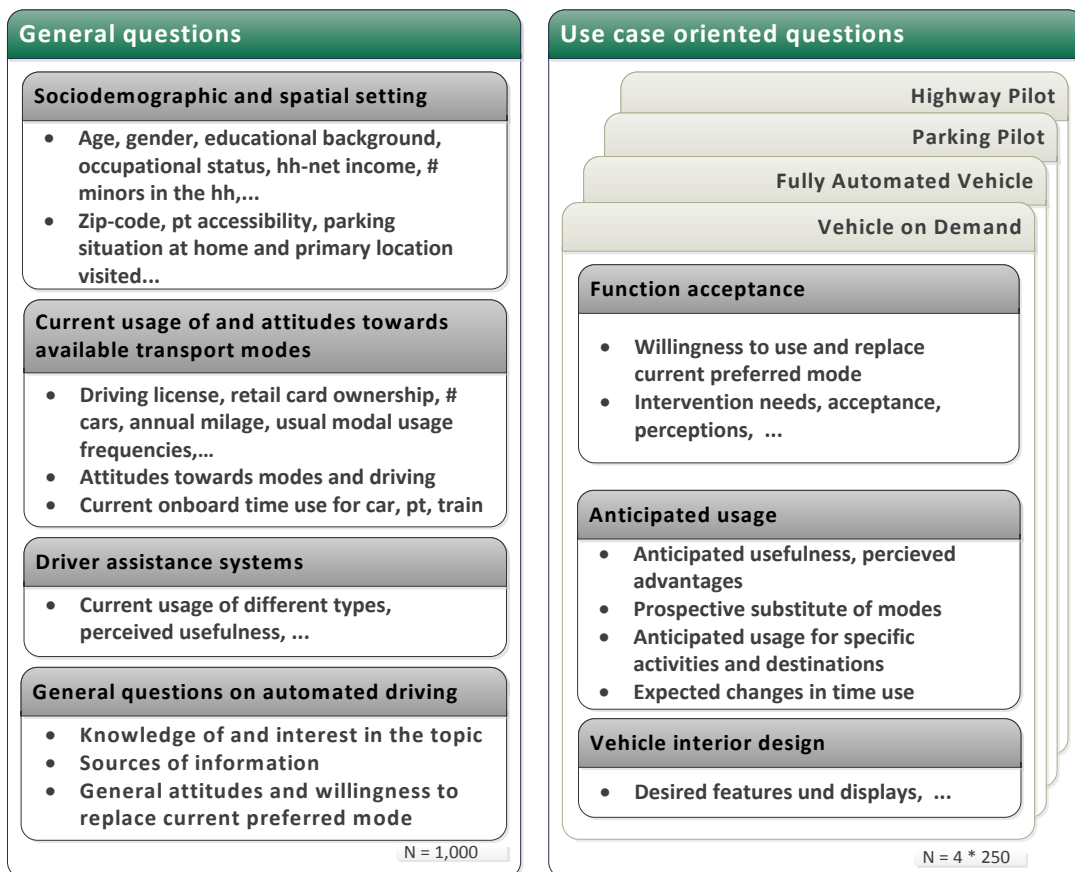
General questions

Sociodemographic and spatial setting

- Age, gender, educational background, occupational status, hh-net income, # minors in the hh,...
- Zip-code, pt accessibility, parking situation at home and primary location visited...

Current usage of and attitudes towards available transport modes

- Driving license, retail card ownership, # cars, annual milage, usual modal usage frequencies,…
- Attitudes towards modes and driving
- Current onboard time use for car, pt, train

Driver assistance systems

- Current usage of different types, perceived usefulness, ...

General questions on automated driving

- Knowledge of and interest in the topic
- Sources of information
- General attitudes and willingness to replace current preferred mode

N = 1,000

Use case oriented questions

Highway Pilot

Parking Pilot

Fully Automated Vehicle

Vehicle on Demand

Function acceptance

- Willingness to use and replace current preferred mode
- Intervention needs, acceptance, perceptions, ...

Anticipated usage

- Anticipated usefulness, percieved advantages
- Prospective substitute of modes
- Anticipated usage for specific activities and destinations
- Expected changes in time use

Vehicle interior design

- Desired features und displays, ...

N = 4 * 250